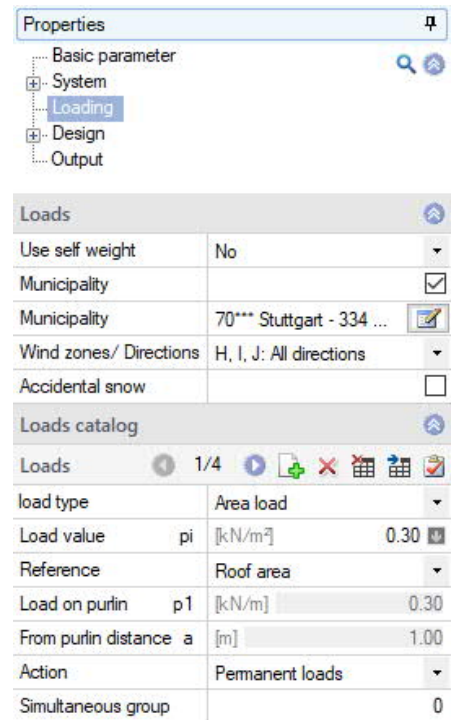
Properties

Basic parameter
System
Loading
Design
Output

Loads

| Use self weight | No |
|---|---|
| Municipality | ☑ |
| Municipality | 70*** Stuttgart - 334 ... |
| Wind zones/ Directions | H, I, J: All directions |
| Accidental snow | ☐ |

Loads catalog

Loads 1/4

| load type | | Area load |
|---|---|---|
| Load value pi | [kN/m²] | 0.30 |
| Reference | | Roof area |
| Load on purlin p1 | [kN/m] | 0.30 |
| From purlin distance a | [m] | 1.00 |
| Action | | Permanent loads |
| Simultaneous group | | 0 |